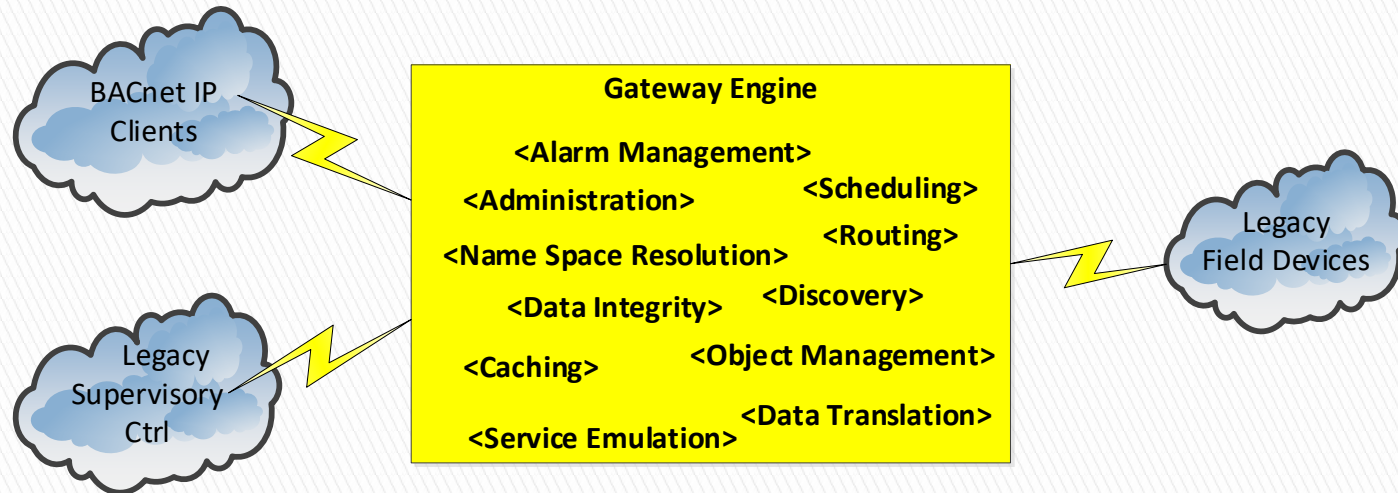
BACnet IP Clients

Legacy Supervisory Ctrl

Gateway Engine

<Alarm Management>

<Administration>

<Scheduling>

<Routing>

<Name Space Resolution>

<Data Integrity>

<Discovery>

<Caching>

<Object Management>

<Data Translation>

<Service Emulation>

Legacy Field Devices